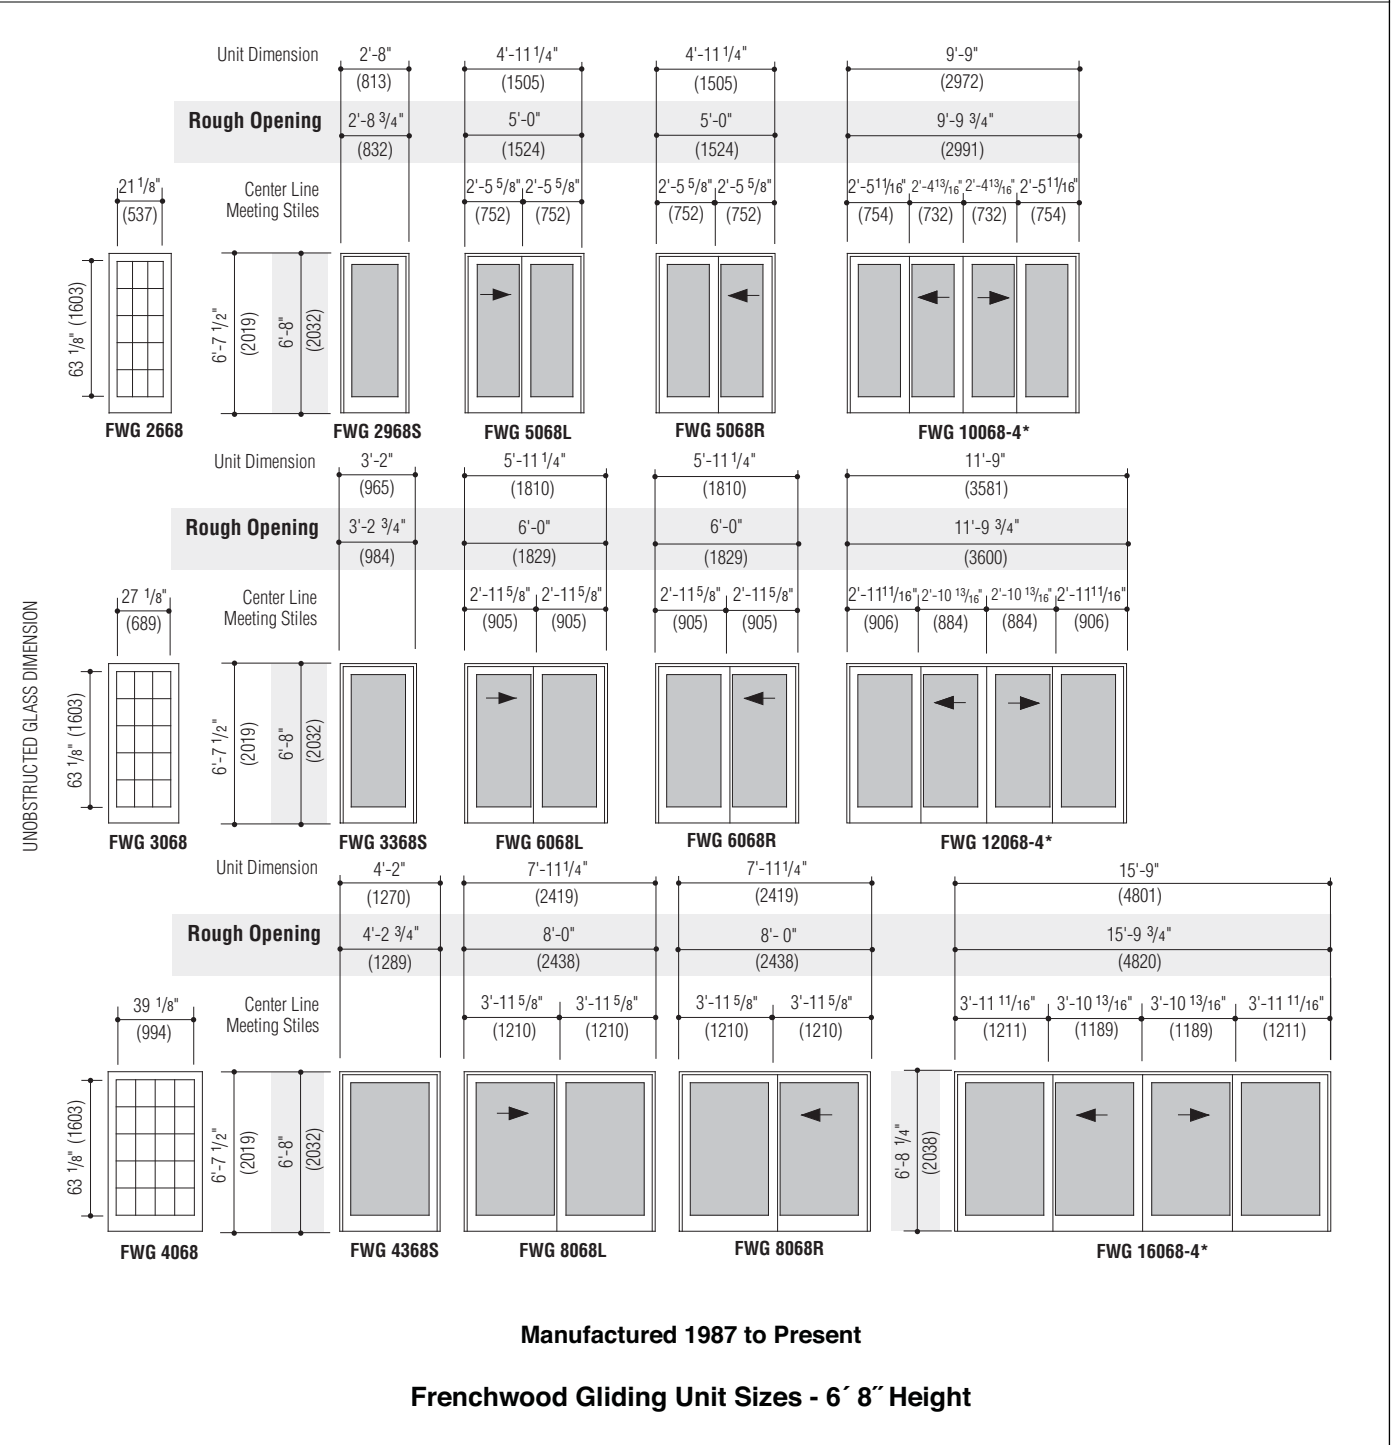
UNOBSTRUCTED GLASS DIMENSION

Unit Dimension
Rough Opening
Center Line Meeting Stiles

| | FWG 2968S | FWG 5068L | FWG 5068R | FWG 10068-4* |
|---|---|---|---|---|
| Unit Dimension | 2'-8" (813) | 4'-11 1/4" (1505) | 4'-11 1/4" (1505) | 9'-9" (2972) |
| Rough Opening | 2'-8 3/4" (832) | 5'-0" (1524) | 5'-0" (1524) | 9'-9 3/4" (2991) |
| Center Line Meeting Stiles | | 2'-5 5/8" (752) 2'-5 5/8" (752) | 2'-5 5/8" (752) 2'-5 5/8" (752) | 2'-5 11/16" (754) 2'-4 13/16" (732) 2'-4 13/16" (732) 2'-5 11/16" (754) |

21 1/8" (537)
63 1/8" (1603)
FWG 2668
6'-7 1/2" (2019)
6'-8" (2032)

| | FWG 3368S | FWG 6068L | FWG 6068R | FWG 12068-4* |
|---|---|---|---|---|
| Unit Dimension | 3'-2" (965) | 5'-11 1/4" (1810) | 5'-11 1/4" (1810) | 11'-9" (3581) |
| Rough Opening | 3'-2 3/4" (984) | 6'-0" (1829) | 6'-0" (1829) | 11'-9 3/4" (3600) |
| Center Line Meeting Stiles | | 2'-11 5/8" (905) 2'-11 5/8" (905) | 2'-11 5/8" (905) 2'-11 5/8" (905) | 2'-11 11/16" (906) 2'-10 13/16" (884) 2'-10 13/16" (884) 2'-11 11/16" (906) |

27 1/8" (689)
63 1/8" (1603)
FWG 3068
6'-7 1/2" (2019)
6'-8" (2032)

| | FWG 4368S | FWG 8068L | FWG 8068R | FWG 16068-4* |
|---|---|---|---|---|
| Unit Dimension | 4'-2" (1270) | 7'-11 1/4" (2419) | 7'-11 1/4" (2419) | 15'-9" (4801) |
| Rough Opening | 4'-2 3/4" (1289) | 8'-0" (2438) | 8'- 0" (2438) | 15'-9 3/4" (4820) |
| Center Line Meeting Stiles | | 3'-11 5/8" (1210) 3'-11 5/8" (1210) | 3'-11 5/8" (1210) 3'-11 5/8" (1210) | 3'-11 11/16" (1211) 3'-10 13/16" (1189) 3'-10 13/16" (1189) 3'-11 11/16" (1211) |

39 1/8" (994)
63 1/8" (1603)
FWG 4068
6'-7 1/2" (2019)
6'-8" (2032)
6'-8 1/4" (2038)

Manufactured 1987 to Present

Frenchwood Gliding Unit Sizes - 6´ 8˝ Height